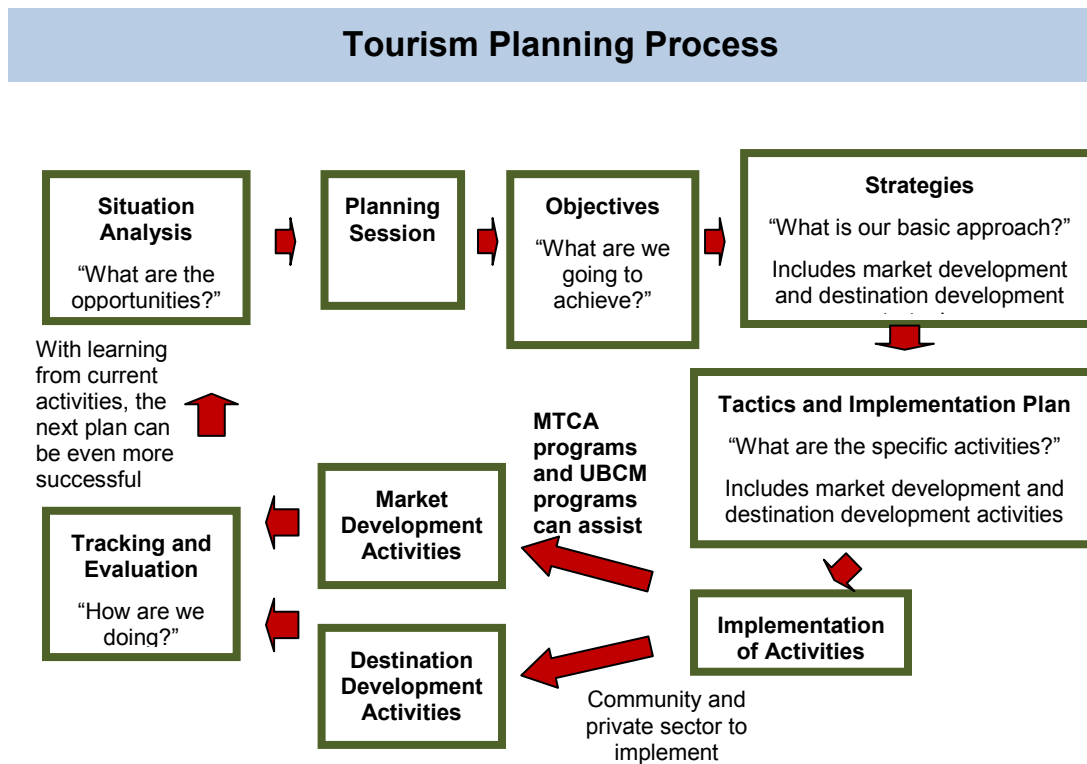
Tourism Planning Process

Situation Analysis

“What are the opportunities?”

Planning Session

Objectives

“What are we going to achieve?”

Strategies

“What is our basic approach?”

Includes market development and destination development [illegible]

With learning from current activities, the next plan can be even more successful

MTCA programs and UBCM programs can assist

Tactics and Implementation Plan

“What are the specific activities?”

Includes market development and destination development activities

Market Development Activities

Tracking and Evaluation

“How are we doing?”

Implementation of Activities

Destination Development Activities

Community and private sector to implement